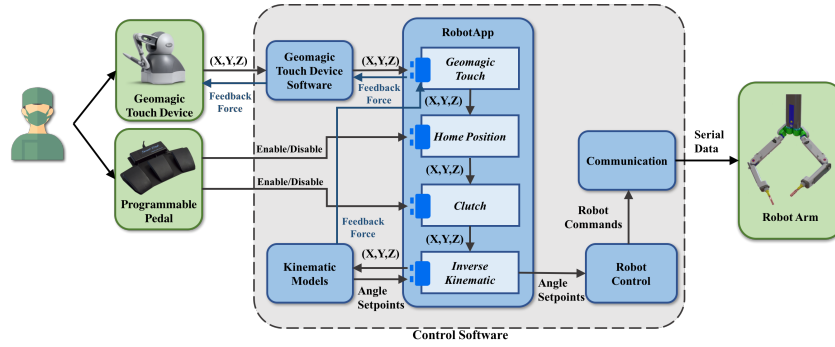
Geomagic Touch Device

(X,Y,Z)

Feedback Force

Programmable Pedal

Geomagic Touch Device Software

(X,Y,Z)

Feedback Force

RobotApp

Geomagic Touch

(X,Y,Z)

Home Position

Enable/Disable

Enable/Disable

(X,Y,Z)

Clutch

Feedback Force

(X,Y,Z)

Kinematic Models

(X,Y,Z)

Inverse Kinematic

Angle Setpoints

Angle Setpoints

Communication

Robot Commands

Robot Control

Serial Data

Robot Arm

Control Software